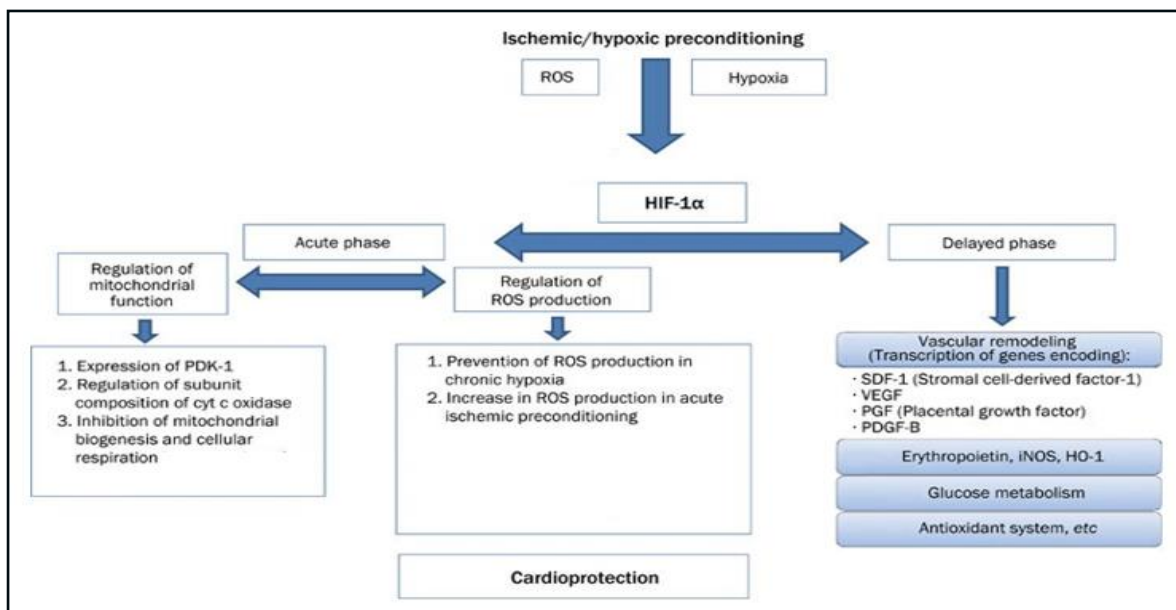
Ischemic/hypoxic preconditioning

ROS

Hypoxia

HIF-1α

Acute phase

Delayed phase

Regulation of mitochondrial function

Regulation of ROS production

1. Expression of PDK-1
2. Regulation of subunit composition of cyt c oxidase
3. Inhibition of mitochondrial biogenesis and cellular respiration

1. Prevention of ROS production in chronic hypoxia
2. Increase in ROS production in acute ischemic preconditioning

Vascular remodeling (Transcription of genes encoding):

· SDF-1 (Stromal cell-derived factor-1)
· VEGF
· PGF (Placental growth factor)
· PDGF-B

Erythropoietin, iNOS, HO-1

Glucose metabolism

Antioxidant system, *etc*

Cardioprotection